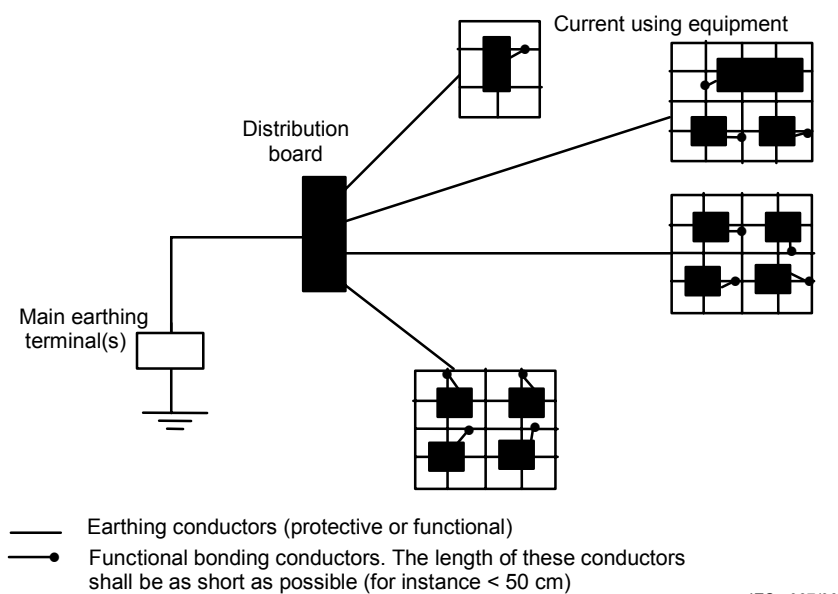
Current using equipment

Distribution board

Main earthing terminal(s)

Earthing conductors (protective or functional)

Functional bonding conductors. The length of these conductors shall be as short as possible (for instance < 50 cm)

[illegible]